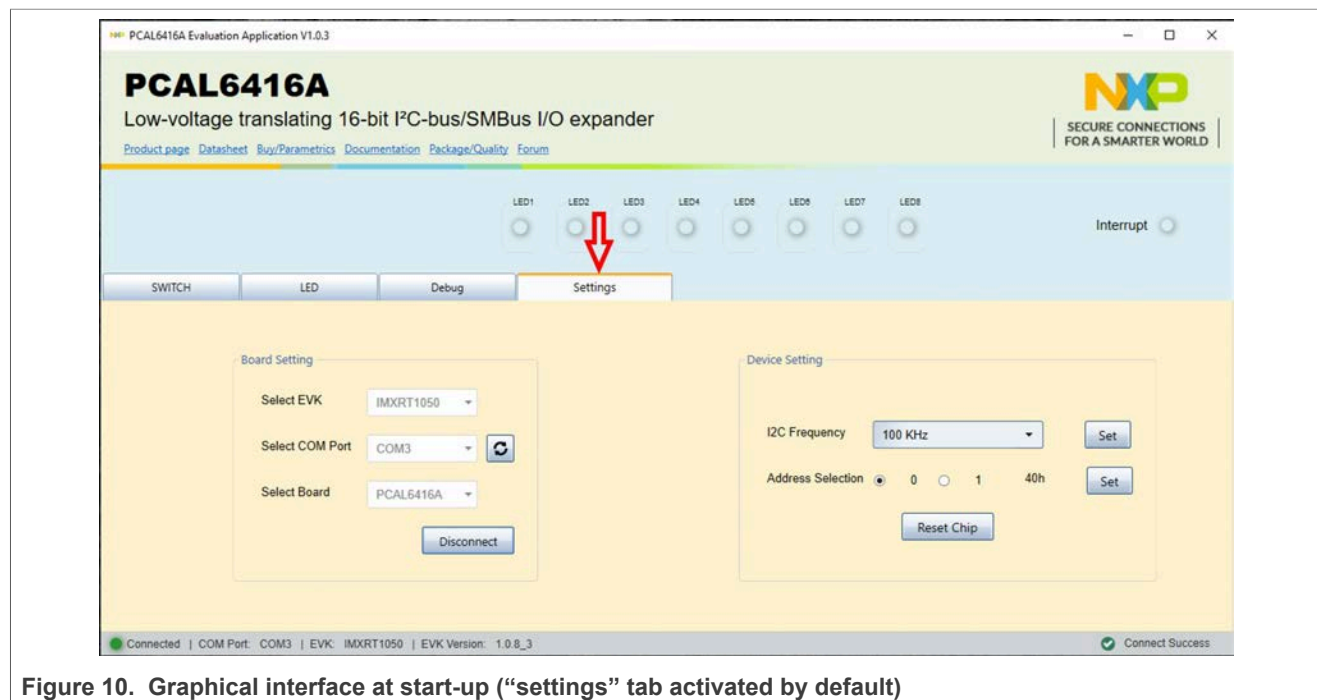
PCAL6416A Evaluation Application V1.0.3

PCAL6416A

Low-voltage translating 16-bit I²C-bus/SMBus I/O expander

Product page Datasheet Buy/Parametrics Documentation Package/Quality Forum

NXP
SECURE CONNECTIONS FOR A SMARTER WORLD

LED1 LED2 LED3 LED4 LED5 LED6 LED7 LED8

Interrupt

SWITCH LED Debug Settings

Board Setting

Select EVK IMXRT1050

Select COM Port COM3

Select Board PCAL6416A

Disconnect

Device Setting

I2C Frequency 100 KHz Set

Address Selection 0 1 40h Set

Reset Chip

Connected | COM Port: COM3 | EVK: IMXRT1050 | EVK Version: 1.0.8_3

Connect Success

Figure 10. Graphical interface at start-up ("settings" tab activated by default)